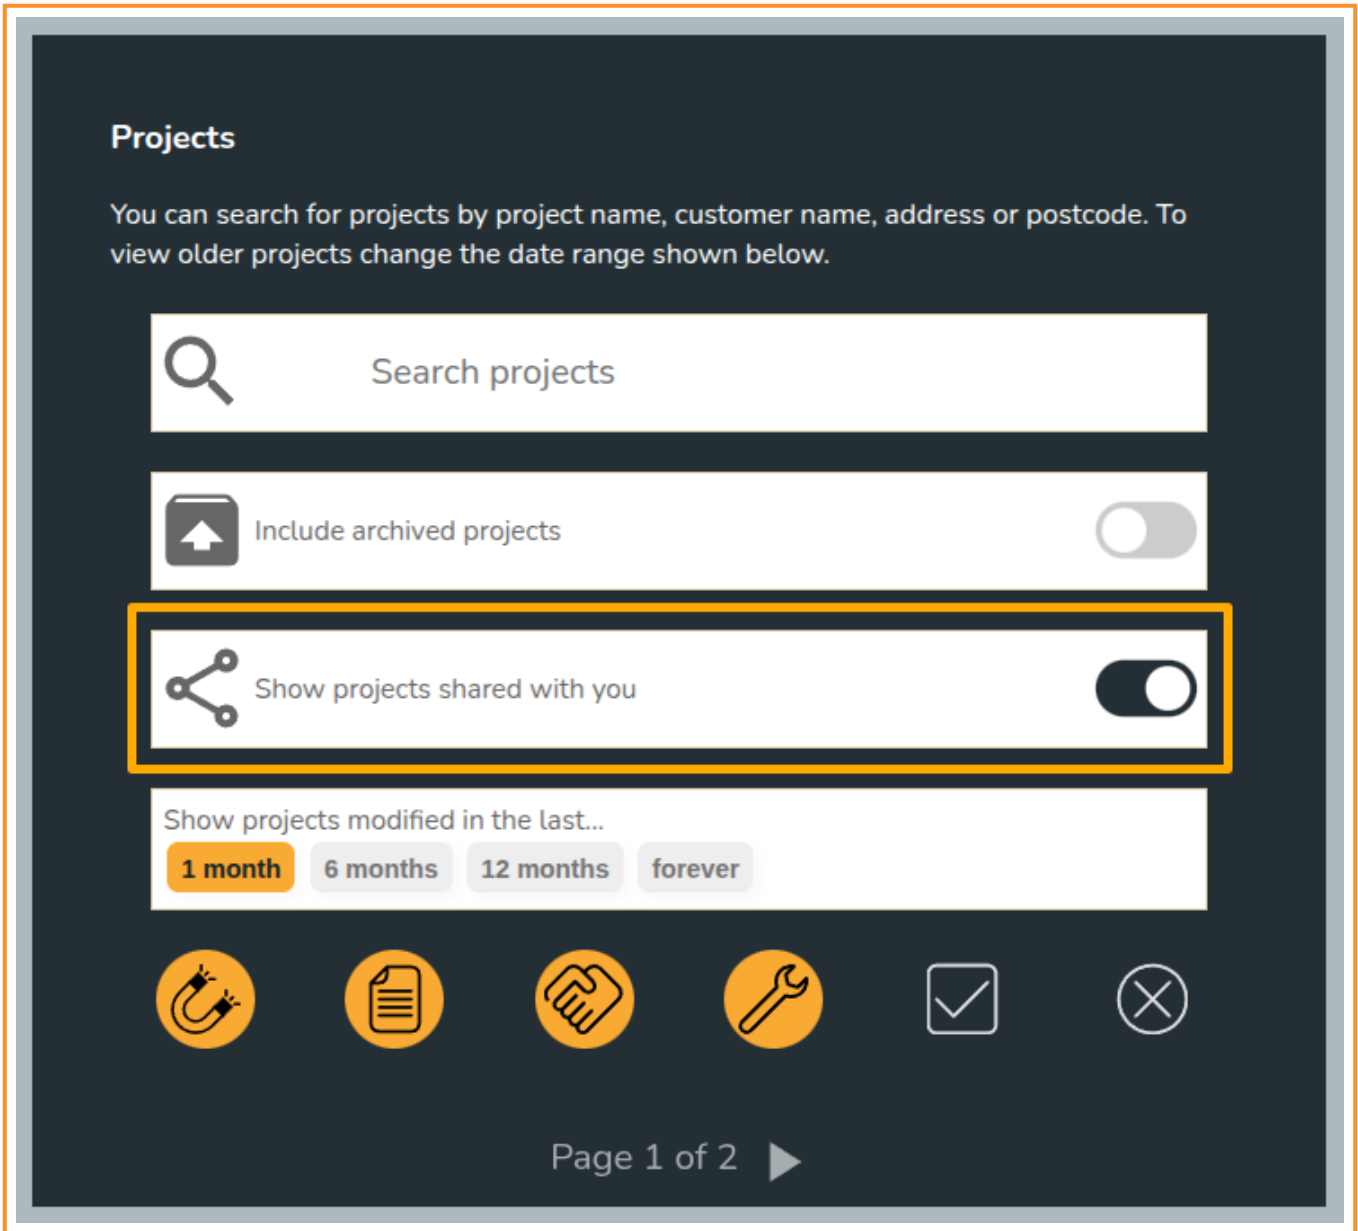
Projects

You can search for projects by project name, customer name, address or postcode. To view older projects change the date range shown below.

Search projects

Include archived projects

Show projects shared with you

Show projects modified in the last...

1 month 6 months 12 months forever

Page 1 of 2